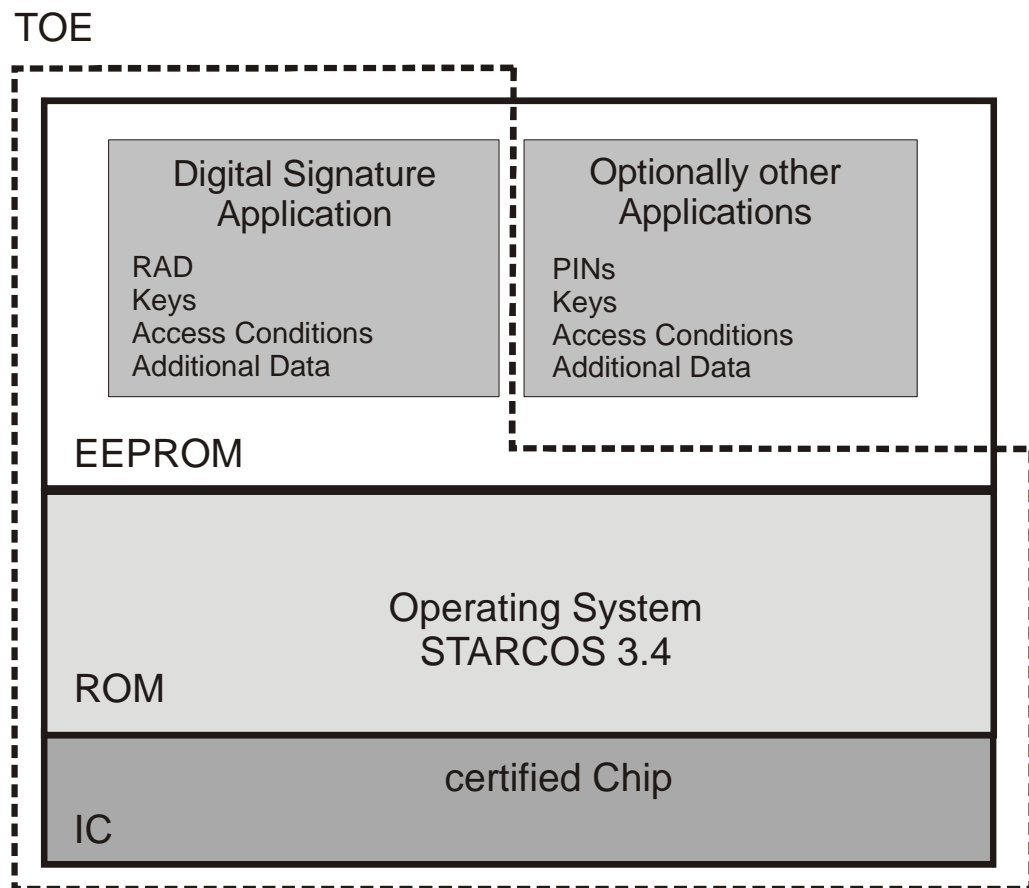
TOE

Digital Signature Application

RAD
Keys
Access Conditions
Additional Data

Optionally other Applications

PINs
Keys
Access Conditions
Additional Data

EEPROM

Operating System
STARCOS 3.4

ROM

certified Chip

IC